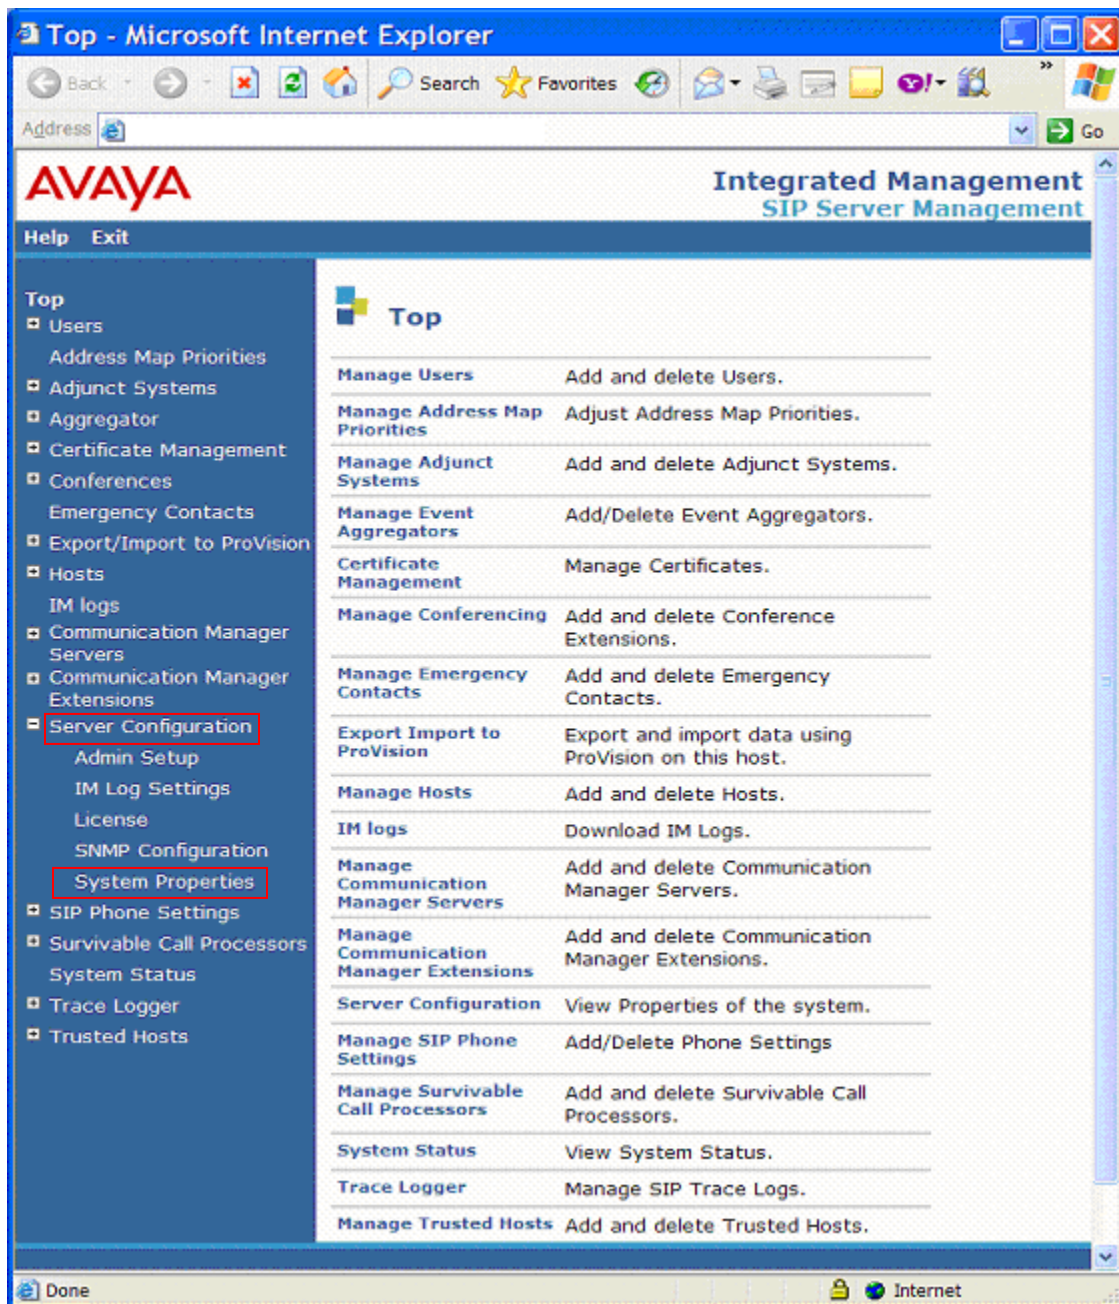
Top - Microsoft Internet Explorer

Back Search Favorites

Address Go

AVAYA

Integrated Management
SIP Server Management

Help Exit

Top
Users
Address Map Priorities
Adjunct Systems
Aggregator
Certificate Management
Conferences
Emergency Contacts
Export/Import to ProVision
Hosts
IM logs
Communication Manager Servers
Communication Manager Extensions
Server Configuration
Admin Setup
IM Log Settings
License
SNMP Configuration
System Properties
SIP Phone Settings
Survivable Call Processors
System Status
Trace Logger
Trusted Hosts

Top

| | |
|---|---|
| Manage Users | Add and delete Users. |
| Manage Address Map Priorities | Adjust Address Map Priorities. |
| Manage Adjunct Systems | Add and delete Adjunct Systems. |
| Manage Event Aggregators | Add/Delete Event Aggregators. |
| Certificate Management | Manage Certificates. |
| Manage Conferencing | Add and delete Conference Extensions. |
| Manage Emergency Contacts | Add and delete Emergency Contacts. |
| Export Import to ProVision | Export and import data using ProVision on this host. |
| Manage Hosts | Add and delete Hosts. |
| IM logs | Download IM Logs. |
| Manage Communication Manager Servers | Add and delete Communication Manager Servers. |
| Manage Communication Manager Extensions | Add and delete Communication Manager Extensions. |
| Server Configuration | View Properties of the system. |
| Manage SIP Phone Settings | Add/Delete Phone Settings |
| Manage Survivable Call Processors | Add and delete Survivable Call Processors. |
| System Status | View System Status. |
| Trace Logger | Manage SIP Trace Logs. |
| Manage Trusted Hosts | Add and delete Trusted Hosts. |

Done Internet